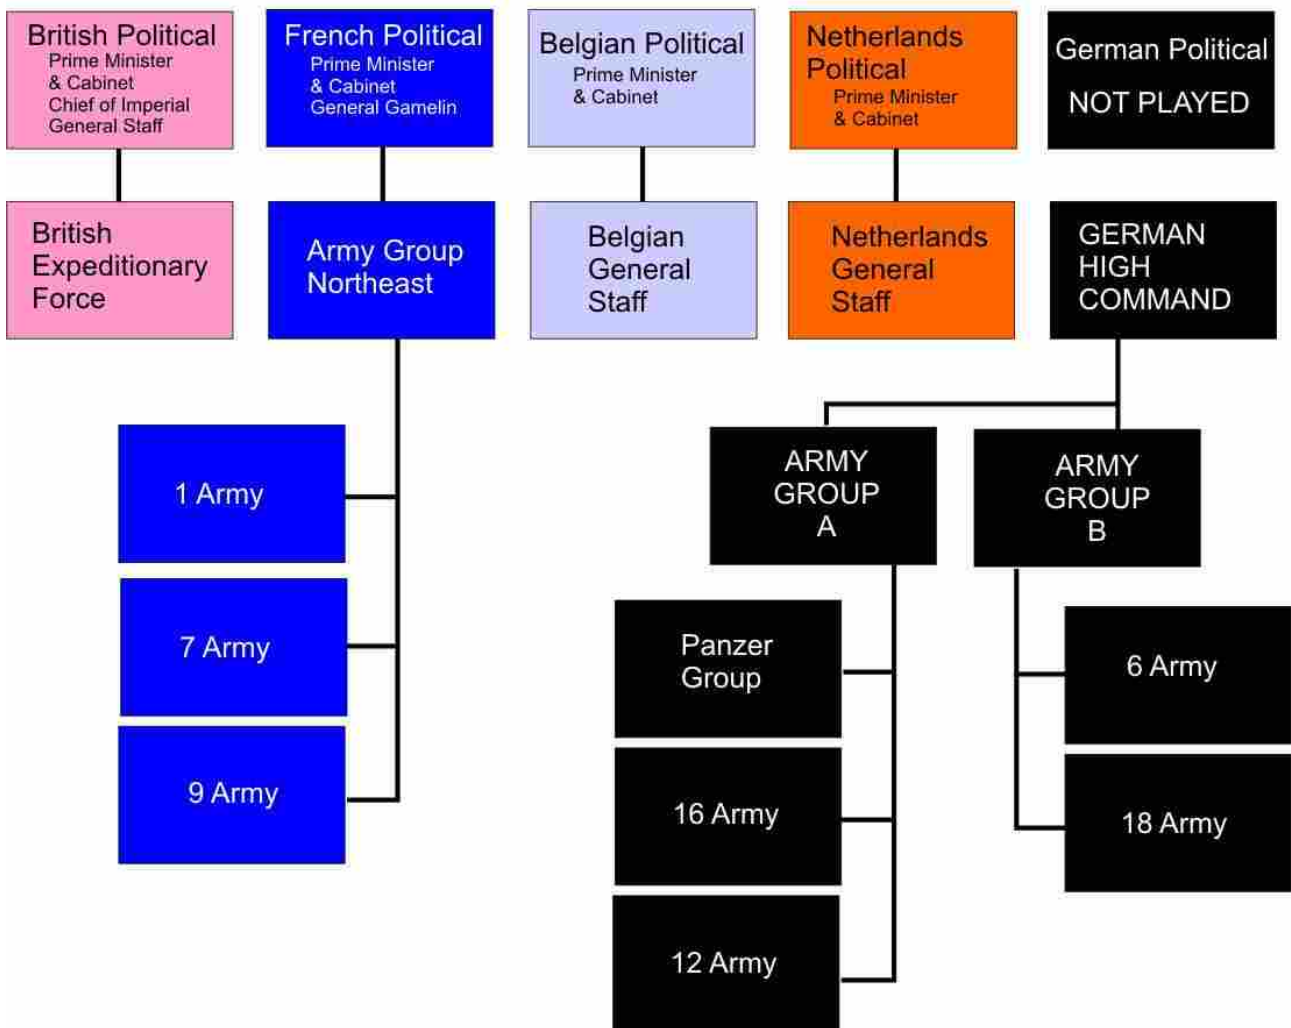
British Political
Prime Minister
& Cabinet
Chief of Imperial
General Staff

French Political
Prime Minister
& Cabinet
General Gamelin

Belgian Political
Prime Minister
& Cabinet

Netherlands Political
Prime Minister
& Cabinet

German Political
NOT PLAYED

British Expeditionary Force

Army Group Northeast

Belgian General Staff

Netherlands General Staff

GERMAN HIGH COMMAND

1 Army

7 Army

9 Army

ARMY GROUP A

ARMY GROUP B

Panzer Group

16 Army

12 Army

6 Army

18 Army